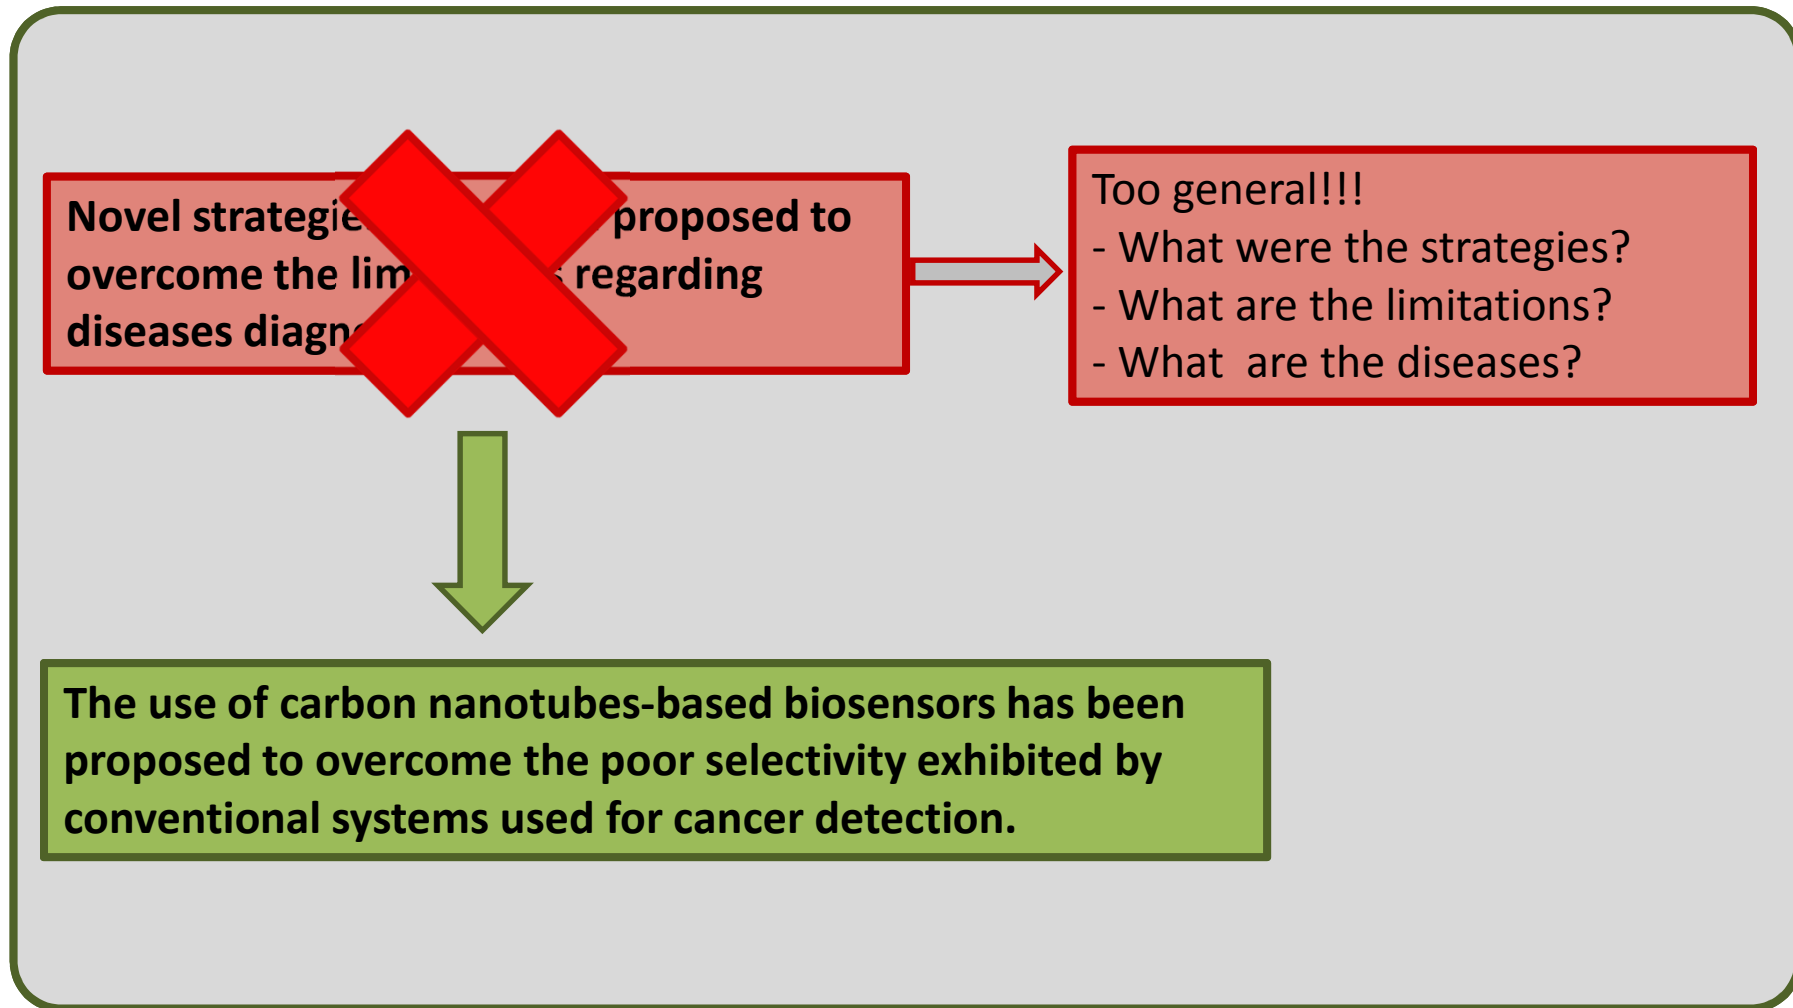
Novel strategie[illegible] proposed to overcome the lim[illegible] regarding diseases diagn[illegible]

Too general!!!
- What were the strategies?
- What are the limitations?
- What  are the diseases?

The use of carbon nanotubes-based biosensors has been proposed to overcome the poor selectivity exhibited by conventional systems used for cancer detection.